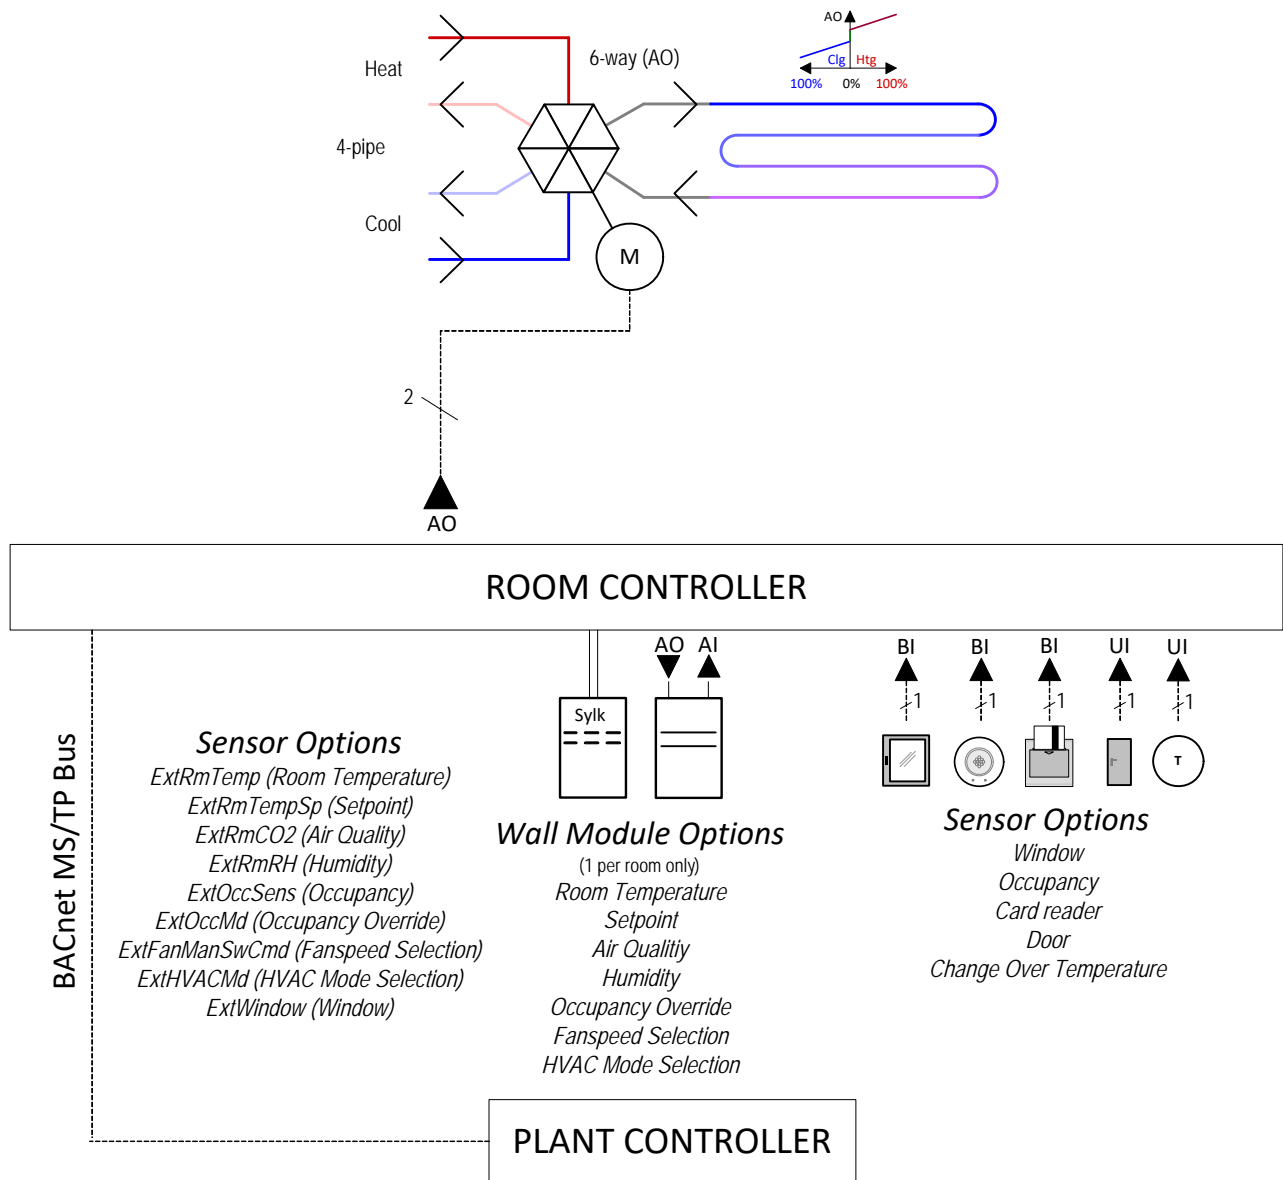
AO

Clg Htg

100% 0% 100%

Heat

6-way (AO)

4-pipe

Cool

M

2

AO

ROOM CONTROLLER

BACnet MS/TP Bus

Sensor Options
ExtRmTemp (Room Temperature)
ExtRmTempSp (Setpoint)
ExtRmCO2 (Air Quality)
ExtRmRH (Humidity)
ExtOccSens (Occupancy)
ExtOccMd (Occupancy Override)
ExtFanManSwCmd (Fanspeed Selection)
ExtHVACMd (HVAC Mode Selection)
ExtWindow (Window)

Sylk

AO AI

Wall Module Options
(1 per room only)
Room Temperature
Setpoint
Air Qualitiy
Humidity
Occupancy Override
Fanspeed Selection
HVAC Mode Selection

BI BI BI UI UI

1 1 1 1 1

T

Sensor Options
Window
Occupancy
Card reader
Door
Change Over Temperature

PLANT CONTROLLER